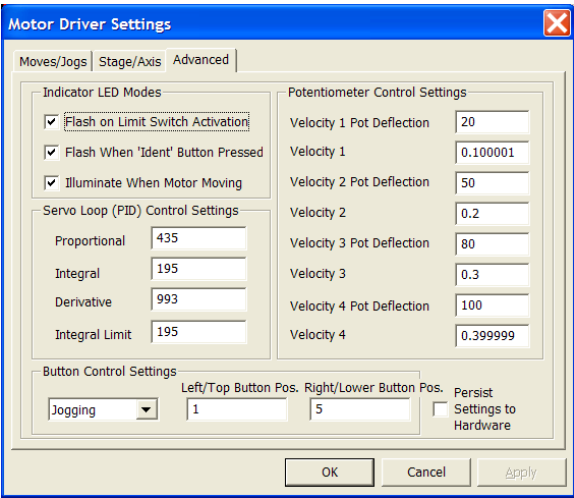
Motor Driver Settings

Moves/Jogs | Stage/Axis | Advanced

Indicator LED Modes

Flash on Limit Switch Activation

Flash When 'Ident' Button Pressed

Illuminate When Motor Moving

Servo Loop (PID) Control Settings

| | |
|---|---|
| Proportional | 435 |
| Integral | 195 |
| Derivative | 993 |
| Integral Limit | 195 |

Potentiometer Control Settings

| | |
|---|---|
| Velocity 1 Pot Deflection | 20 |
| Velocity 1 | 0.100001 |
| Velocity 2 Pot Deflection | 50 |
| Velocity 2 | 0.2 |
| Velocity 3 Pot Deflection | 80 |
| Velocity 3 | 0.3 |
| Velocity 4 Pot Deflection | 100 |
| Velocity 4 | 0.399999 |

Button Control Settings

Jogging

Left/Top Button Pos. 1

Right/Lower Button Pos. 5

Persist Settings to Hardware

OK | Cancel | Apply